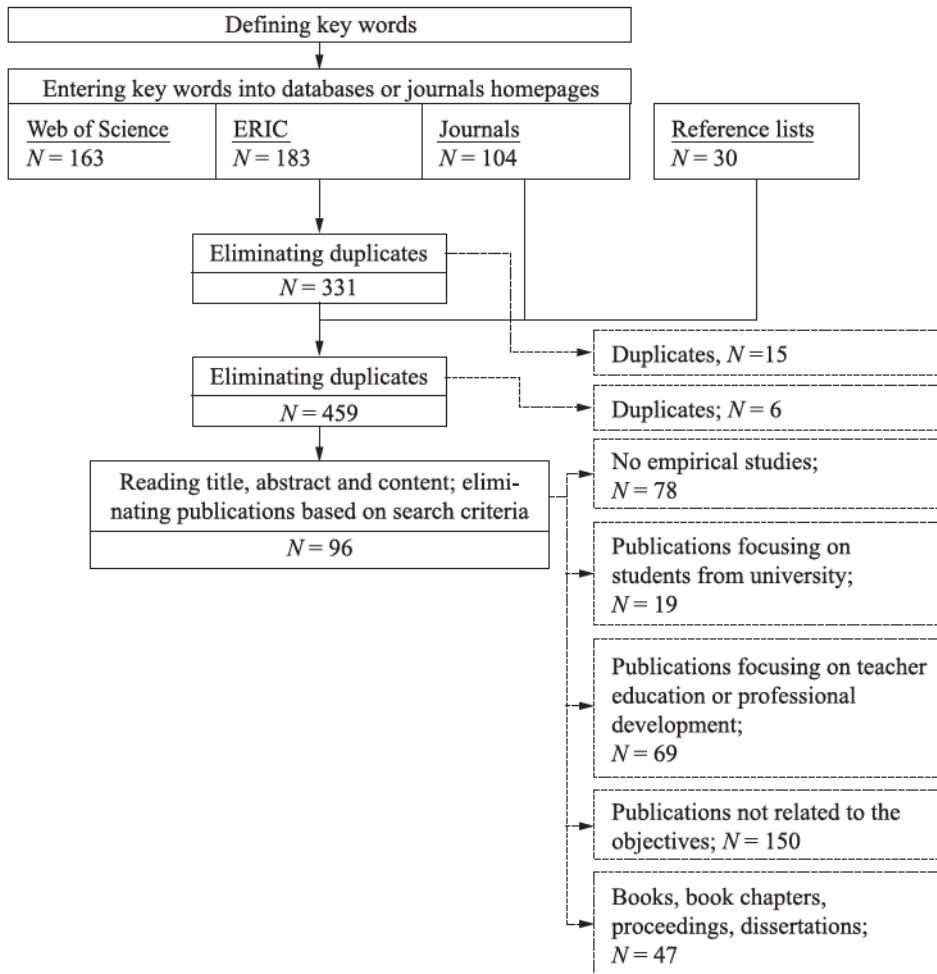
Defining key words

Entering key words into databases or journals homepages

Web of Science
$N = 163$

ERIC
$N = 183$

Journals
$N = 104$

Reference lists
$N = 30$

Eliminating duplicates
$N = 331$

Duplicates, $N = 15$

Eliminating duplicates
$N = 459$

Duplicates; $N = 6$

Reading title, abstract and content; eliminating publications based on search criteria
$N = 96$

No empirical studies;
$N = 78$

Publications focusing on students from university;
$N = 19$

Publications focusing on teacher education or professional development;
$N = 69$

Publications not related to the objectives; $N = 150$

Books, book chapters, proceedings, dissertations;
$N = 47$